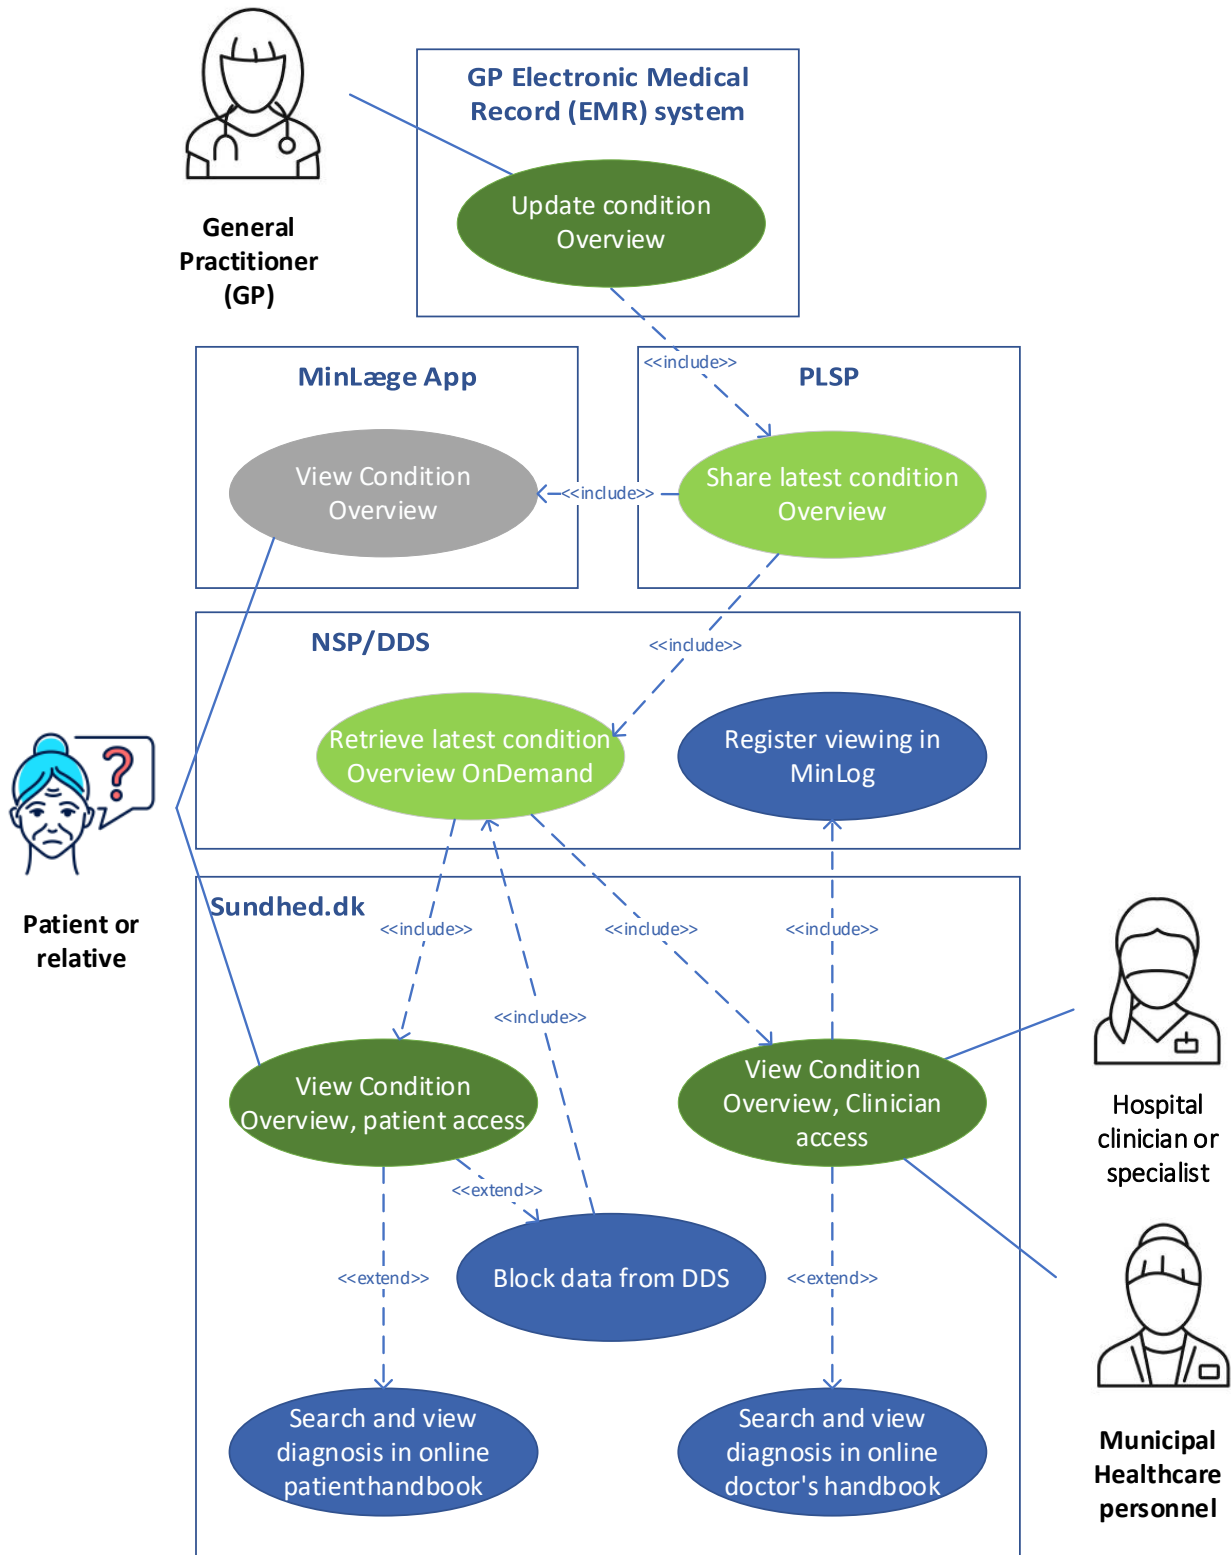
GP Electronic Medical Record (EMR) system

General Practitioner (GP)

Update condition Overview

<<include>>

MinLæge App

PLSP

View Condition Overview

<<include>>

Share latest condition Overview

<<include>>

NSP/DDS

Retrieve latest condition Overview OnDemand

Register viewing in MinLog

Patient or relative

Sundhed.dk

<<include>>

<<include>>

<<include>>

<<include>>

Hospital clinician or specialist

View Condition Overview, patient access

View Condition Overview, Clinician access

<<extend>>

Block data from DDS

<<extend>>

<<extend>>

Search and view diagnosis in online patienthandbook

Search and view diagnosis in online doctor's handbook

Municipal Healthcare personnel